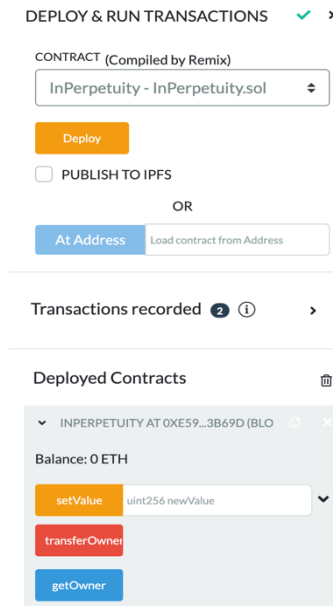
DEPLOY & RUN TRANSACTIONS

CONTRACT (Compiled by Remix)

InPerpetuity - InPerpetuity.sol

Deploy

PUBLISH TO IPFS

OR

At Address

Load contract from Address

Transactions recorded 2

Deployed Contracts

INPERPETUITY AT 0XE59...3B69D (BLO

Balance: 0 ETH

setValue

uint256 newValue

transferOwner

getOwner